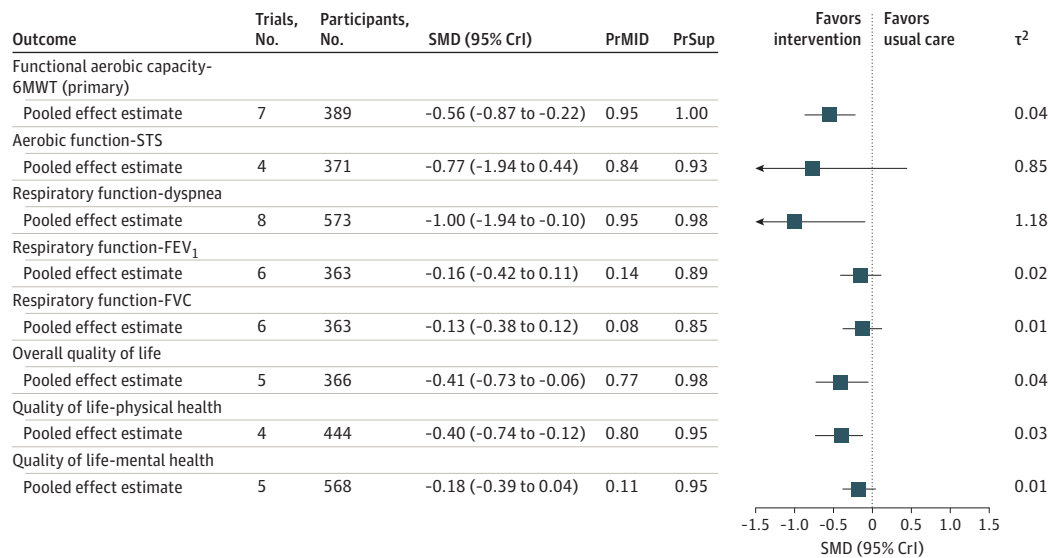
| Outcome | Trials, No. | Participants, No. | SMD (95% CrI) | PrMID | PrSup | Favors intervention | Favors usual care | $\tau^2$ |
|---|---|---|---|---|---|---|---|---|
| Functional aerobic capacity-6MWT (primary) | | | | | | | | |
| Pooled effect estimate | 7 | 389 | −0.56 (−0.87 to −0.22) | 0.95 | 1.00 | | | 0.04 |
| Aerobic function-STS | | | | | | | | |
| Pooled effect estimate | 4 | 371 | −0.77 (−1.94 to 0.44) | 0.84 | 0.93 | | | 0.85 |
| Respiratory function-dyspnea | | | | | | | | |
| Pooled effect estimate | 8 | 573 | −1.00 (−1.94 to −0.10) | 0.95 | 0.98 | | | 1.18 |
| Respiratory function-$FEV_1$ | | | | | | | | |
| Pooled effect estimate | 6 | 363 | −0.16 (−0.42 to 0.11) | 0.14 | 0.89 | | | 0.02 |
| Respiratory function-FVC | | | | | | | | |
| Pooled effect estimate | 6 | 363 | −0.13 (−0.38 to 0.12) | 0.08 | 0.85 | | | 0.01 |
| Overall quality of life | | | | | | | | |
| Pooled effect estimate | 5 | 366 | −0.41 (−0.73 to −0.06) | 0.77 | 0.98 | | | 0.04 |
| Quality of life-physical health | | | | | | | | |
| Pooled effect estimate | 4 | 444 | −0.40 (−0.74 to −0.12) | 0.80 | 0.95 | | | 0.03 |
| Quality of life-mental health | | | | | | | | |
| Pooled effect estimate | 5 | 568 | −0.18 (−0.39 to 0.04) | 0.11 | 0.95 | | | 0.01 |

−1.5 −1.0 −0.5 0 0.5 1.0 1.5
SMD (95% CrI)